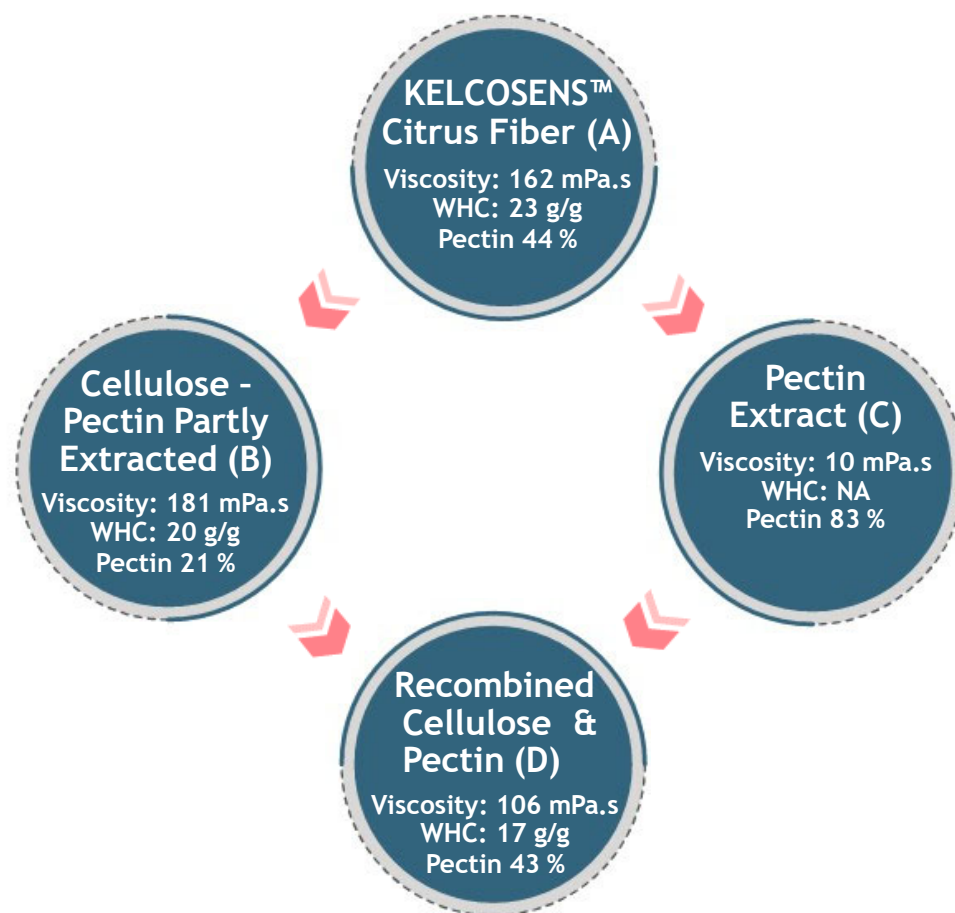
KELCOSENS™ Citrus Fiber (A)
Viscosity: 162 mPa.s
WHC: 23 g/g
Pectin 44 %

Cellulose – Pectin Partly Extracted (B)
Viscosity: 181 mPa.s
WHC: 20 g/g
Pectin 21 %

Pectin Extract (C)
Viscosity: 10 mPa.s
WHC: NA
Pectin 83 %

Recombined Cellulose & Pectin (D)
Viscosity: 106 mPa.s
WHC: 17 g/g
Pectin 43 %